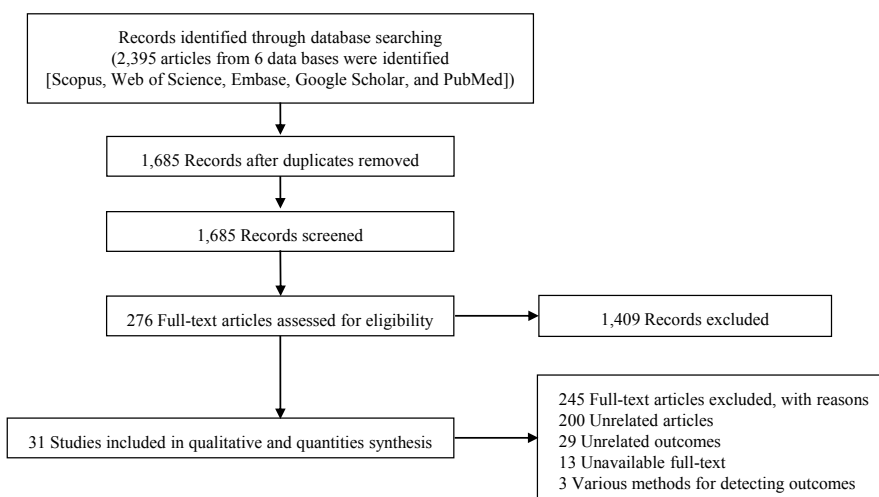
Records identified through database searching (2,395 articles from 6 data bases were identified [Scopus, Web of Science, Embase, Google Scholar, and PubMed])

1,685 Records after duplicates removed

1,685 Records screened

276 Full-text articles assessed for eligibility

1,409 Records excluded

31 Studies included in qualitative and quantities synthesis

245 Full-text articles excluded, with reasons
200 Unrelated articles
29 Unrelated outcomes
13 Unavailable full-text
3 Various methods for detecting outcomes